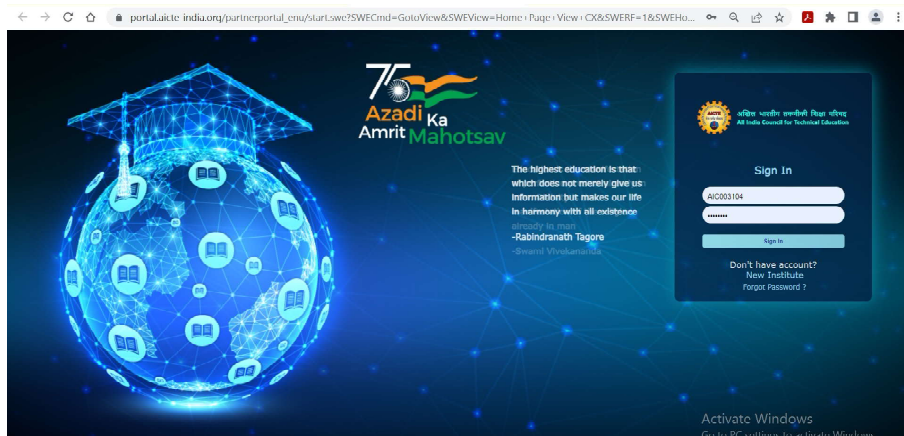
portal.aicte-india.org/partnerportal_enu/start.swe?SWECmd=GotoView&SWEView=Home+Page+View+CX&SWERF=1&SWEHo...

75 Azadi Ka Amrit Mahotsav

The highest education is that which does not merely give us information but makes our life in harmony with all existence

already in man
-Rabindranath Tagore
-Swami Vivekananda

अखिल भारतीय तकनीकी शिक्षा परिषद
All India Council for Technical Education

Sign In

AIC003104

••••••••

Sign In

Don't have account?
New Institute
Forgot Password ?

Activate Windows
Go to PC settings to activate Windows